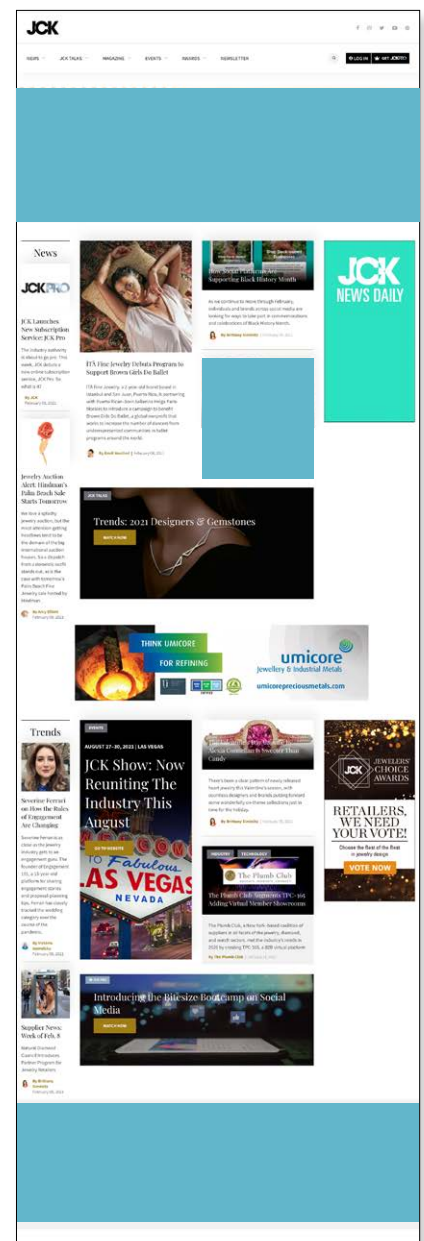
JCK

HOME JCK TALKS MAGAZINE EVENTS AWARDS NEWSLETTER

LOG IN GET JCK PRO

News

JCK PRO

JCK Launches New Subscription Service: JCK Pro

The industry authority is about to go pro. This week, JCK debuts a new online subscription service, JCK Pro. So what's it?

By JCK
February 08, 2021

Jewelry Auction Alert: Hindman's Palm Beach Sale Starts Tomorrow

By Amy Elliott
February 08, 2021

ITA Fine Jewelry Debuts Program to Support Brown Girls Do Ballet

By Brandi Hechinger
February 08, 2021

How Social Platforms Are Supporting Black History Month

As we continue to move through February, individuals and brands across social media are looking for ways to take part in conversations and celebrations of Black History Month.

By Brittany Siminitz
February 08, 2021

JCK NEWS DAILY

JCK TALKS

Trends: 2021 Designers & Gemstones

WATCH NOW

THINK UMICORE
FOR REFINING

umicore
Jewellery & Industrial Metals
umicorepreciousmetals.com

Trends

Severine Ferrari on How the Rules of Engagement Are Changing

By Victoria Gomelsky
February 08, 2021

Supplier News: Week of Feb. 8

By Brittany Siminitz

EVENTS
AUGUST 27–30, 2021 | LAS VEGAS

JCK Show: Now Reuniting The Industry This August

GO TO WEBSITE

Fabulous
LAS VEGAS
NEVADA

Valentine's Day Jewelry Now Sweeter Than Candy

By Brittany Siminitz

INDUSTRY TECHNOLOGY

The Plumb Club

The Plumb Club Augments TPC-365 Adding Virtual Member Showroom

By The Plumb Club

JCK JEWELERS' CHOICE AWARDS

RETAILERS, WE NEED YOUR VOTE!

Choose the Best of the Best in jewelry design

VOTE NOW

Introducing the Bitesize Bootcamp on Social Media

WATCH NOW